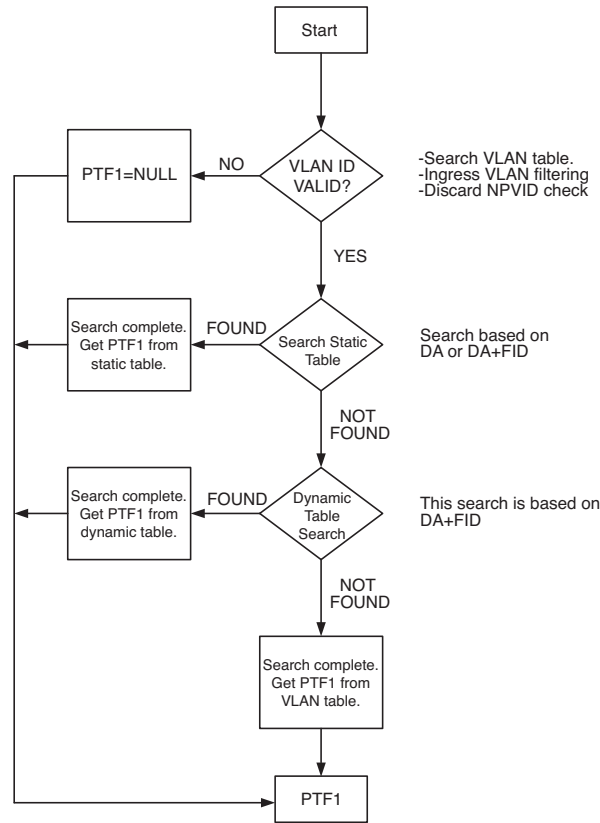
Start

PTF1=NULL

NO

VLAN ID VALID?

-Search VLAN table.
-Ingress VLAN filtering
-Discard NPVID check

YES

Search complete. Get PTF1 from static table.

FOUND

Search Static Table

Search based on DA or DA+FID

NOT FOUND

Search complete. Get PTF1 from dynamic table.

FOUND

Dynamic Table Search

This search is based on DA+FID

NOT FOUND

Search complete. Get PTF1 from VLAN table.

PTF1